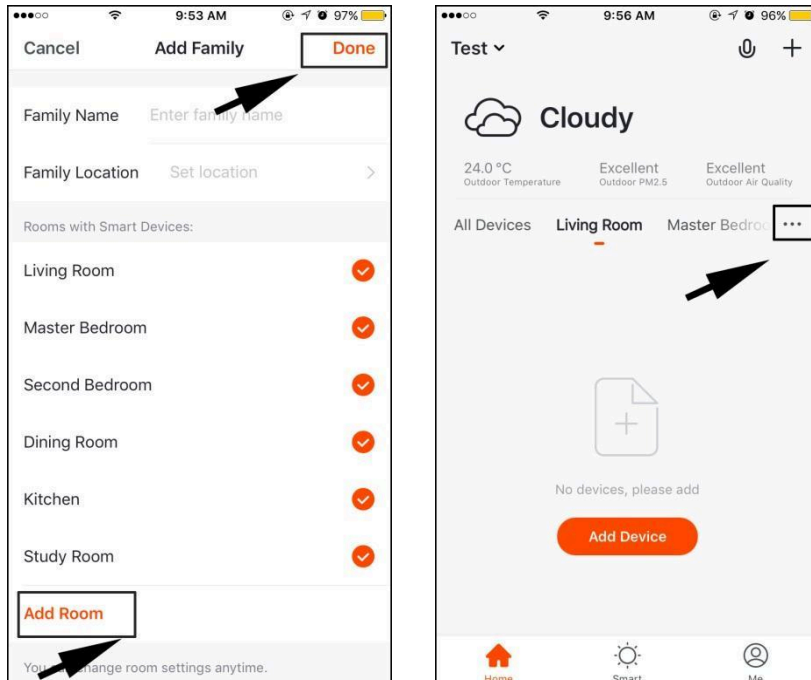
9:53 AM 97%

Cancel Add Family Done

Family Name Enter fa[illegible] name

Family Location Set location >

Rooms with Smart Devices:

Living Room

Master Bedroom

Second Bedroom

Dining Room

Kitchen

Study Room

Add Room

You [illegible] change room settings anytime.

9:56 AM 96%

Test

Cloudy

24.0 °C
Outdoor Temperature

Excellent
Outdoor PM2.5

Excellent
Outdoor Air Quality

All Devices Living Room Master Bedro ···

No devices, please add

Add Device

Home Smart Me